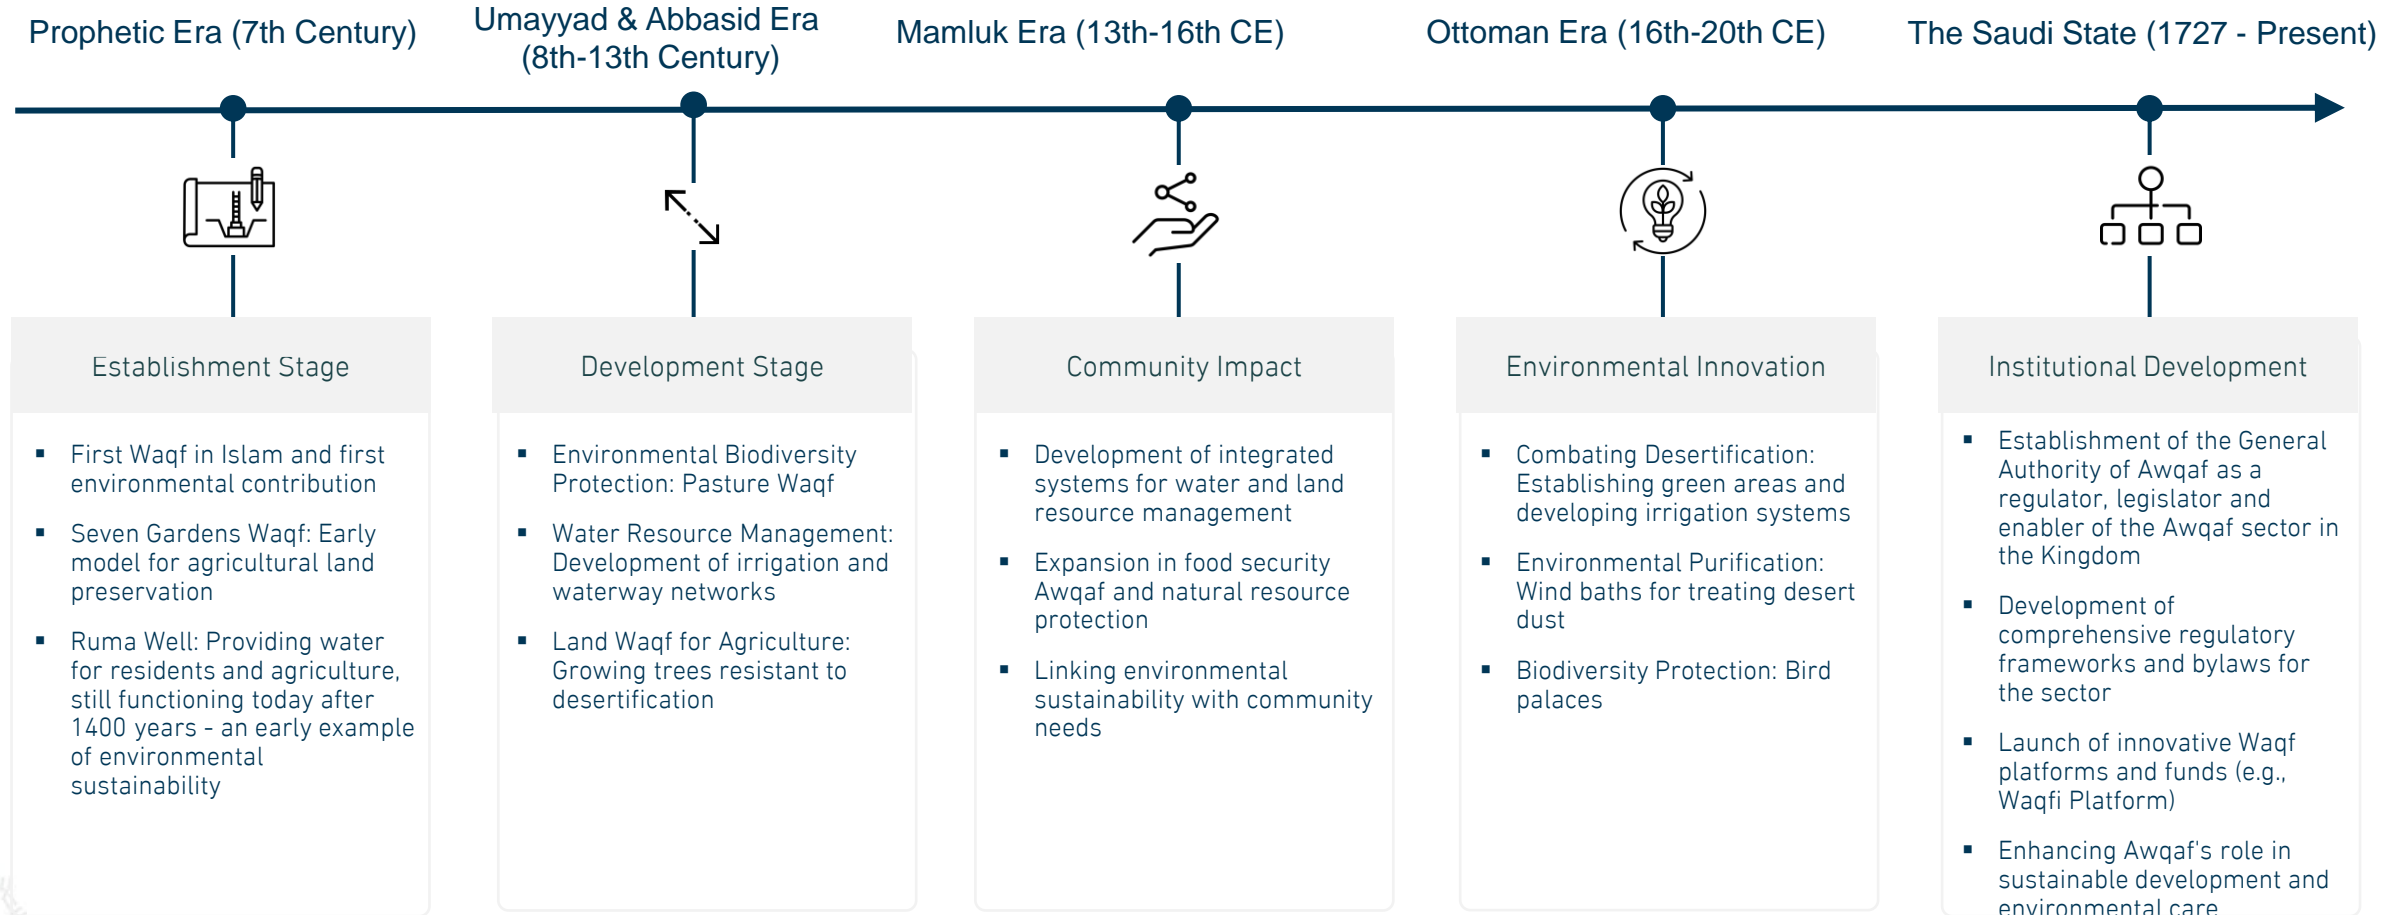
Prophetic Era (7th Century)

Umayyad & Abbasid Era (8th-13th Century)

Mamluk Era (13th-16th CE)

Ottoman Era (16th-20th CE)

The Saudi State (1727 - Present)

Establishment Stage

- First Waqf in Islam and first environmental contribution
- Seven Gardens Waqf: Early model for agricultural land preservation
- Ruma Well: Providing water for residents and agriculture, still functioning today after 1400 years - an early example of environmental sustainability

Development Stage

- Environmental Biodiversity Protection: Pasture Waqf
- Water Resource Management: Development of irrigation and waterway networks
- Land Waqf for Agriculture: Growing trees resistant to desertification

Community Impact

- Development of integrated systems for water and land resource management
- Expansion in food security Awqaf and natural resource protection
- Linking environmental sustainability with community needs

Environmental Innovation

- Combating Desertification: Establishing green areas and developing irrigation systems
- Environmental Purification: Wind baths for treating desert dust
- Biodiversity Protection: Bird palaces

Institutional Development

- Establishment of the General Authority of Awqaf as a regulator, legislator and enabler of the Awqaf sector in the Kingdom
- Development of comprehensive regulatory frameworks and bylaws for the sector
- Launch of innovative Waqf platforms and funds (e.g., Waqfi Platform)
- Enhancing Awqaf's role in sustainable development and environmental care